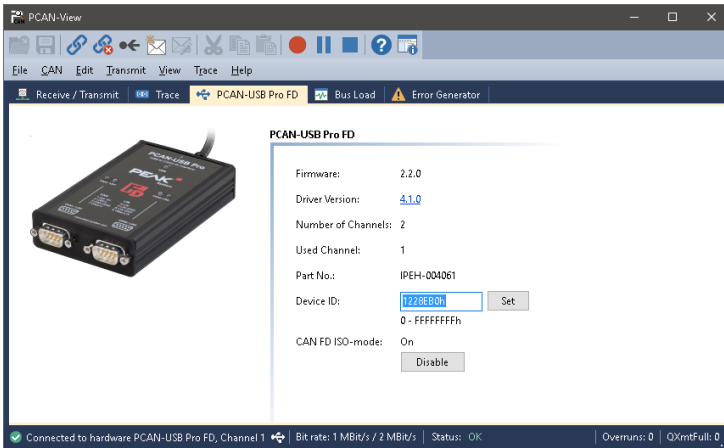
PCAN-View

File CAN Edit Transmit View Trace Help

Receive / Transmit | Trace | PCAN-USB Pro FD | Bus Load | Error Generator

PCAN-USB Pro FD

Firmware: 2.2.0
Driver Version: 4.1.0
Number of Channels: 2
Used Channel: 1
Part No.: IPEH-004061
Device ID: 1228EB0h Set
0 - FFFFFFFFh
CAN FD ISO-mode: On
Disable

Connected to hardware PCAN-USB Pro FD, Channel 1 | Bit rate: 1 MBit/s / 2 MBit/s | Status: OK | Overruns: 0 | QXmtFull: 0